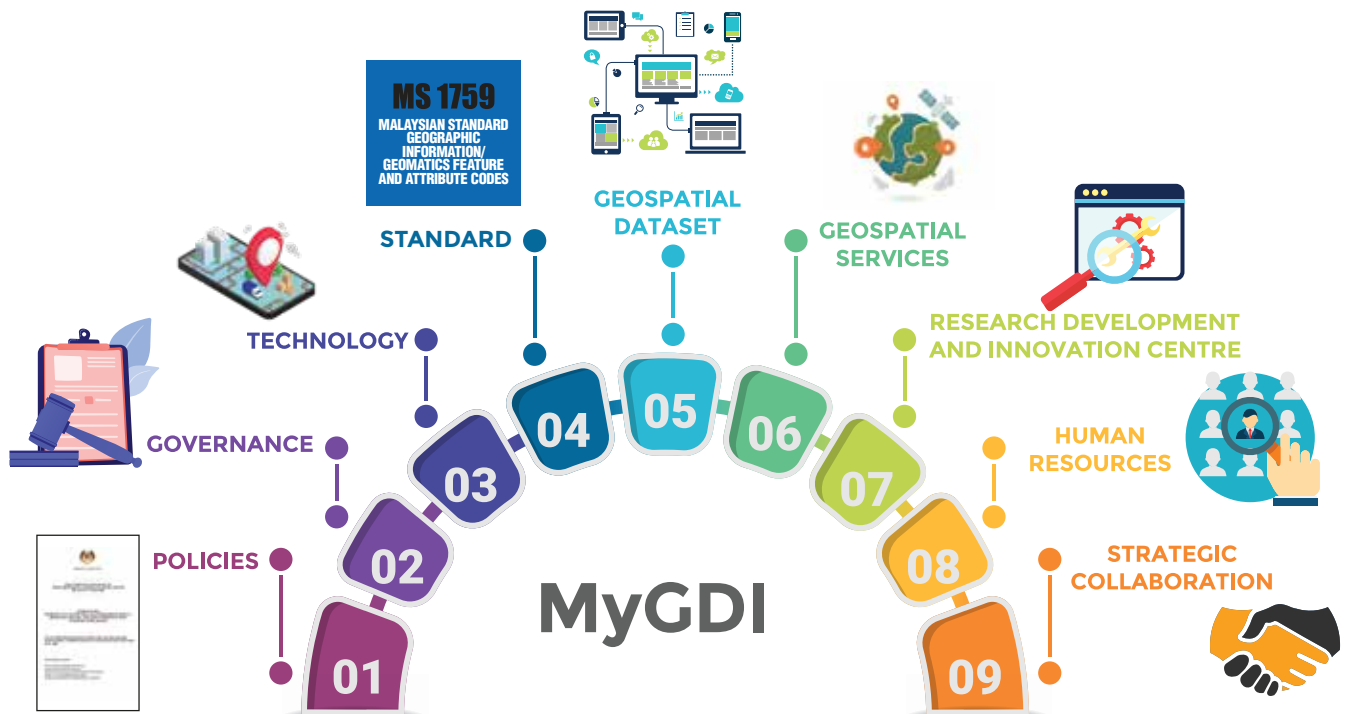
MS 1759
MALAYSIAN STANDARD GEOGRAPHIC INFORMATION/ GEOMATICS FEATURE AND ATTRIBUTE CODES

STANDARD

GEOSPATIAL DATASET

GEOSPATIAL SERVICES

TECHNOLOGY

RESEARCH DEVELOPMENT AND INNOVATION CENTRE

GOVERNANCE

HUMAN RESOURCES

POLICIES

STRATEGIC COLLABORATION

01
02
03
04
05
06
07
08
09

MyGDI